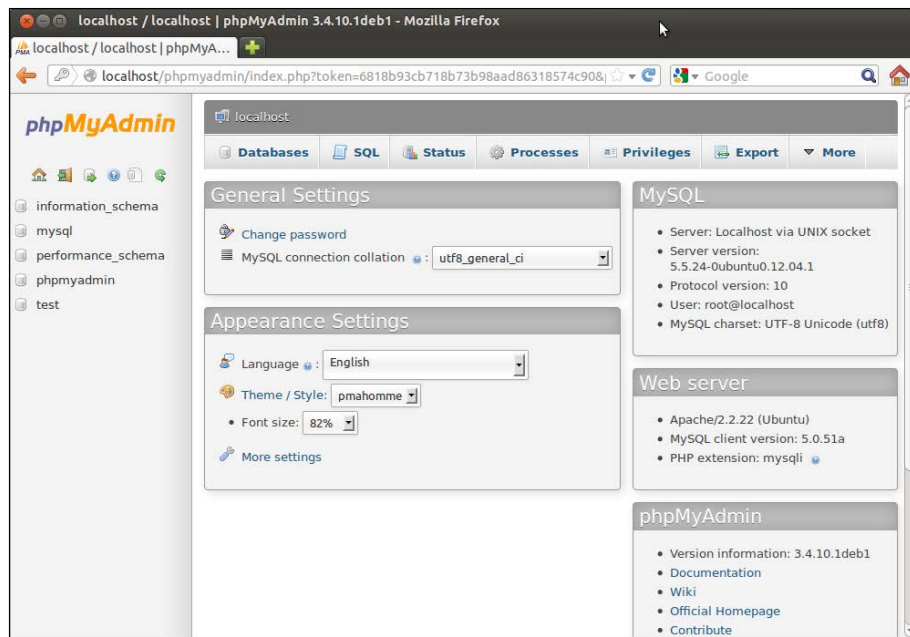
localhost / localhost | phpMyAdmin 3.4.10.1deb1 - Mozilla Firefox

localhost / localhost | phpMyA...

localhost/phpmyadmin/index.php?token=6818b93cb718b73b98aad86318574c90&

Google

phpMyAdmin

information_schema
mysql
performance_schema
phpmyadmin
test

localhost

Databases | SQL | Status | Processes | Privileges | Export | More

General Settings

Change password

MySQL connection collation : utf8_general_ci

Appearance Settings

Language : English

Theme / Style: pmahomme

• Font size: 82%

More settings

MySQL

• Server: Localhost via UNIX socket
• Server version: 5.5.24-0ubuntu0.12.04.1
• Protocol version: 10
• User: root@localhost
• MySQL charset: UTF-8 Unicode (utf8)

Web server

• Apache/2.2.22 (Ubuntu)
• MySQL client version: 5.0.51a
• PHP extension: mysqli

phpMyAdmin

• Version information: 3.4.10.1deb1
• Documentation
• Wiki
• Official Homepage
• Contribute